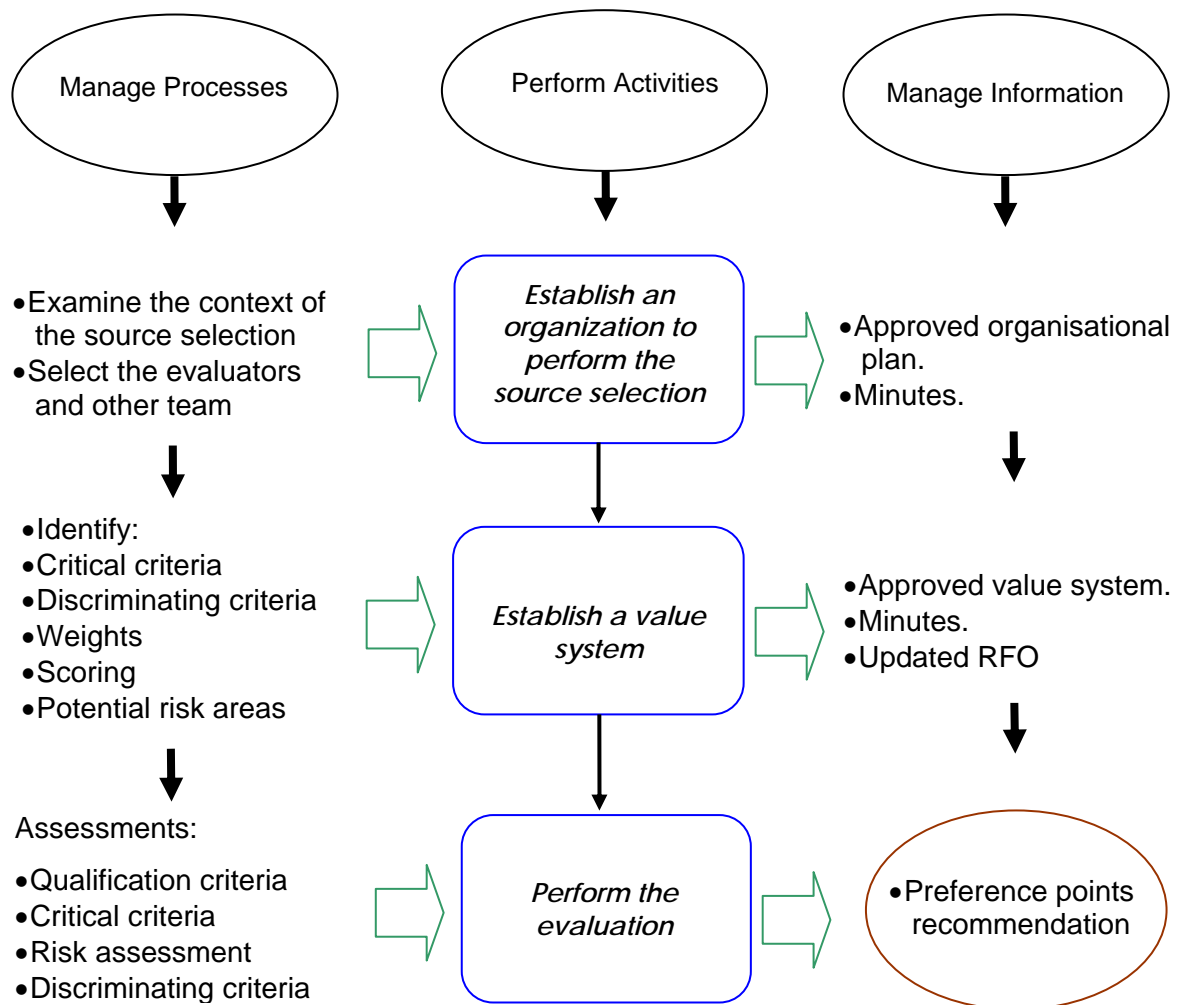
Manage Processes

Perform Activities

Manage Information

•Examine the context of the source selection
•Select the evaluators and other team

*Establish an organization to perform the source selection*

•Approved organisational plan.
•Minutes.

•Identify:
•Critical criteria
•Discriminating criteria
•Weights
•Scoring
•Potential risk areas

*Establish a value system*

•Approved value system.
•Minutes.
•Updated RFO

Assessments:

•Qualification criteria
•Critical criteria
•Risk assessment
•Discriminating criteria

*Perform the evaluation*

•Preference points recommendation